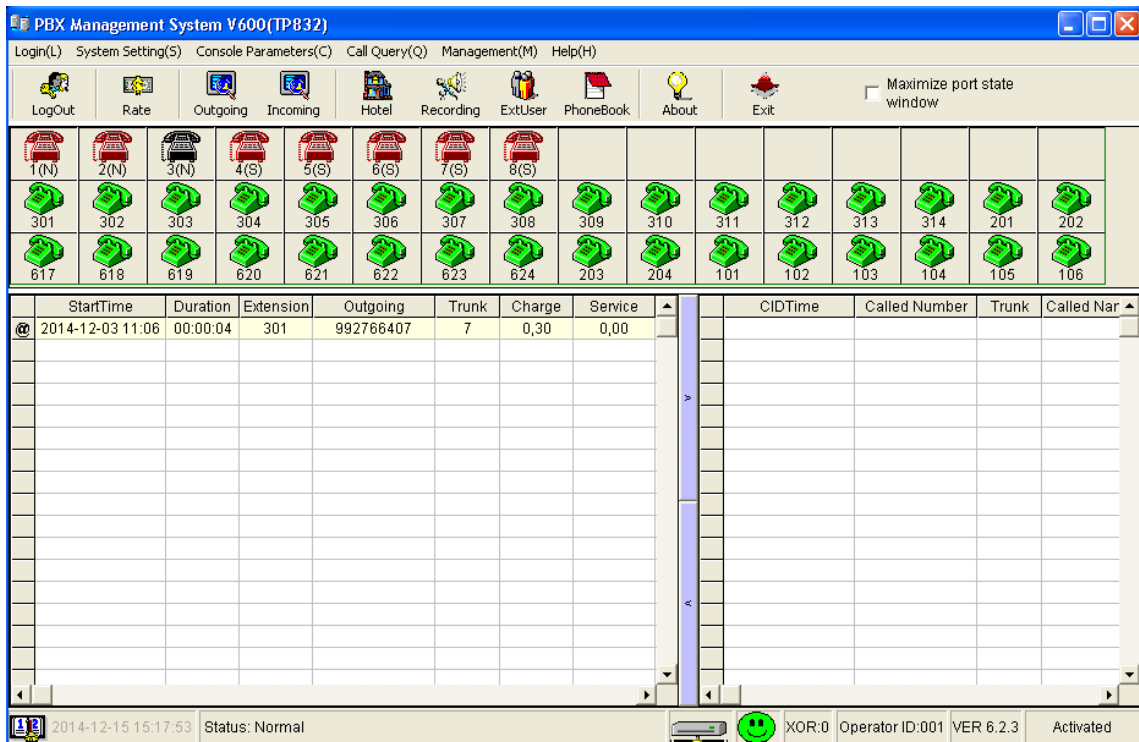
PBX Management System V600(TP832)

Login(L) System Setting(S) Console Parameters(C) Call Query(Q) Management(M) Help(H)

LogOut Rate Outgoing Incoming Hotel Recording ExtUser PhoneBook About Exit

Maximize port state window

1(N) 2(N) 3(N) 4(S) 5(S) 6(S) 7(S) 8(S)

301 302 303 304 305 306 307 308 309 310 311 312 313 314 201 202

617 618 619 620 621 622 623 624 203 204 101 102 103 104 105 106

| | StartTime | Duration | Extension | Outgoing | Trunk | Charge | Service |
|---|---|---|---|---|---|---|---|
| @ | 2014-12-03 11:06 | 00:00:04 | 301 | 992766407 | 7 | 0,30 | 0,00 |

| | CIDTime | Called Number | Trunk | Called Nar |
|---|---|---|---|---|

2014-12-15 15:17:53 Status: Normal XOR:0 Operator ID:001 VER 6.2.3 Activated